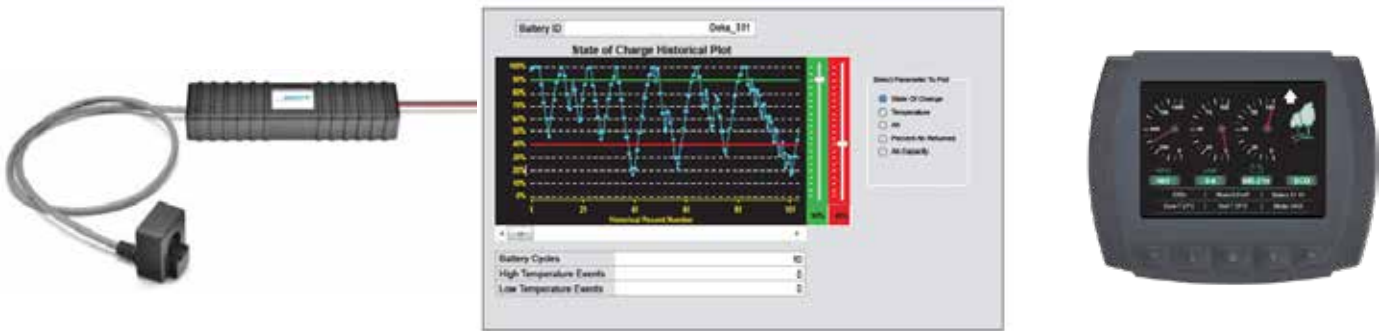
Battery ID Deka_101

State of Charge Historical Plot

100%
90%
80%
70%
60%
50%
40%
30%
20%
10%
0%

1 21 41 61 81 101

Historical Record Number

Select Parameter To Plot

State Of Charge
Temperature
AH
Percent Ah Returned
Ah Capacity

Battery Cycles 10
High Temperature Events 0
Low Temperature Events 0